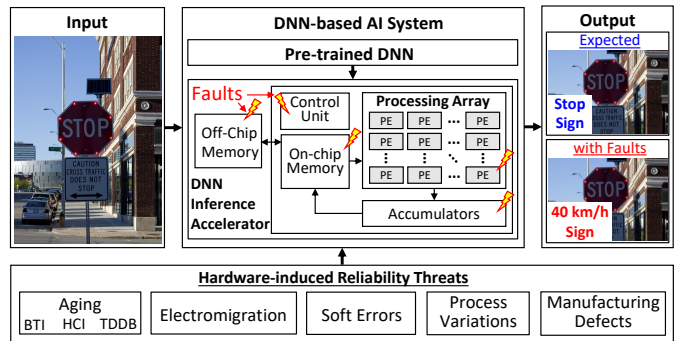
Input

STOP

CAUTION CROSS TRAFFIC DOES NOT STOP

DNN-based AI System

Pre-trained DNN

Faults

Off-Chip Memory

Control Unit

On-chip Memory

Processing Array

| PE | PE | ... | PE |
|---|---|---|---|
| PE | PE | ... | PE |
| ⋮ | ⋮ | ⋱ | ⋮ |
| PE | PE | ... | PE |

DNN Inference Accelerator

Accumulators

Output

Expected

STOP

Stop Sign

with Faults

STOP

40 km/h Sign

Hardware-induced Reliability Threats

Aging
BTI HCI TDDB

Electromigration

Soft Errors

Process Variations

Manufacturing Defects